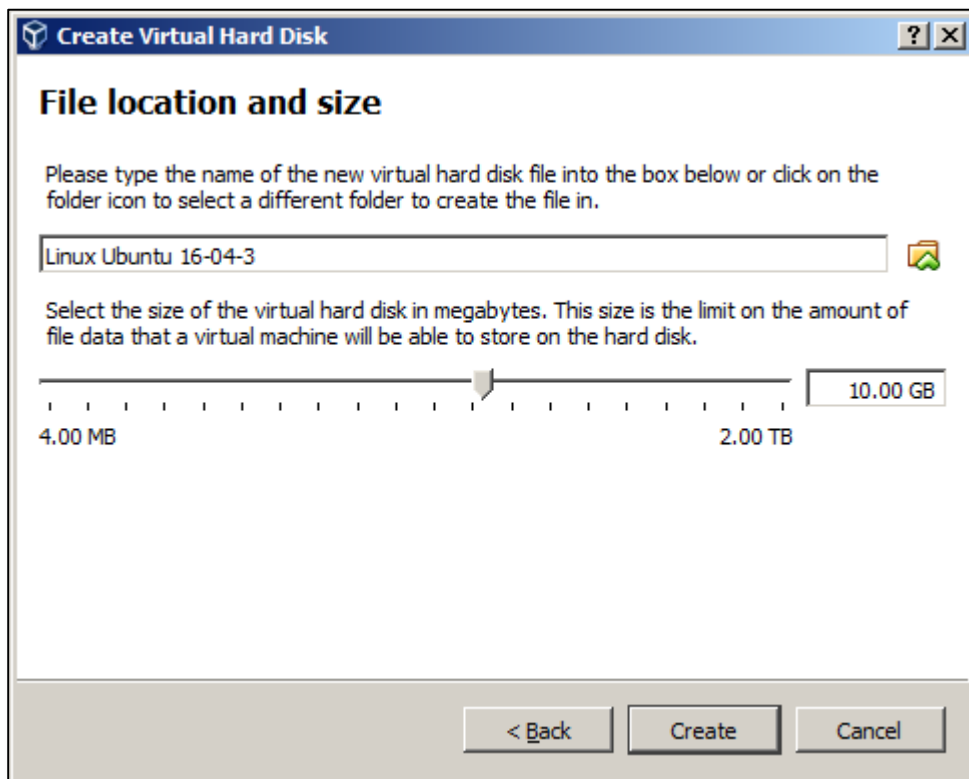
Create Virtual Hard Disk

?

File location and size

Please type the name of the new virtual hard disk file into the box below or click on the folder icon to select a different folder to create the file in.

Linux Ubuntu 16-04-3

Select the size of the virtual hard disk in megabytes. This size is the limit on the amount of file data that a virtual machine will be able to store on the hard disk.

10.00 GB

4.00 MB

2.00 TB

< Back

Create

Cancel